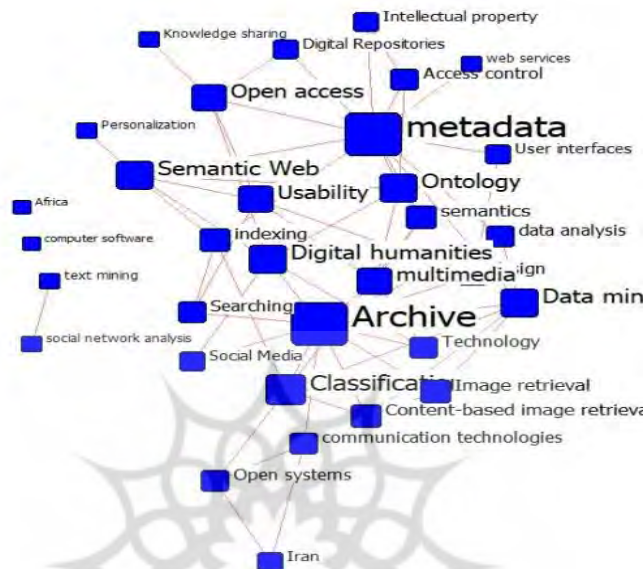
Intellectual property
Knowledge sharing
Digital Repositories
web services
Access control
Open access
metadata
Personalization
User interfaces
Semantic Web
Ontology
Usability
Africa
semantics
indexing
computer software
data analysis
Digital humanities
text mining
multimedia
ign
Data min
Searching
Archive
social network analysis
Technology
Social Media
Classifica
Image retrieval
Content-based image retrieva
communication technologies
Open systems
Iran